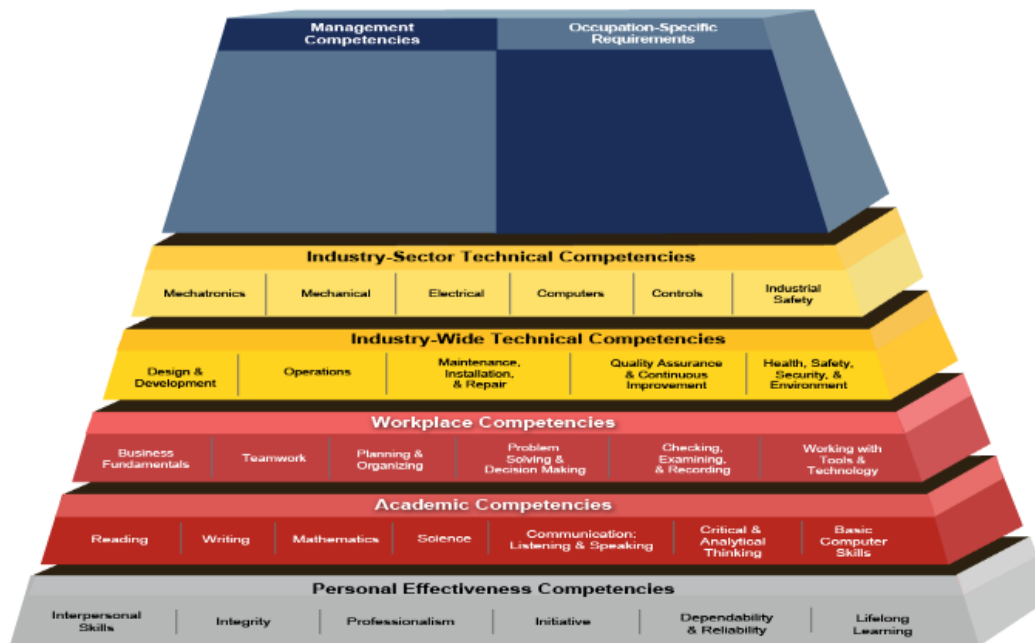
Management Competencies

Occupation-Specific Requirements

Industry-Sector Technical Competencies

Mechatronics | Mechanical | Electrical | Computers | Controls | Industrial Safety

Industry-Wide Technical Competencies

Design & Development | Operations | Maintenance, Installation, & Repair | Quality Assurance & Continuous Improvement | Health, Safety, Security, & Environment

Workplace Competencies

Business Fundamentals | Teamwork | Planning & Organizing | Problem Solving & Decision Making | Checking, Examining, & Recording | Working with Tools & Technology

Academic Competencies

Reading | Writing | Mathematics | Science | Communication: Listening & Speaking | Critical & Analytical Thinking | Basic Computer Skills

Personal Effectiveness Competencies

Interpersonal Skills | Integrity | Professionalism | Initiative | Dependability & Reliability | Lifelong Learning